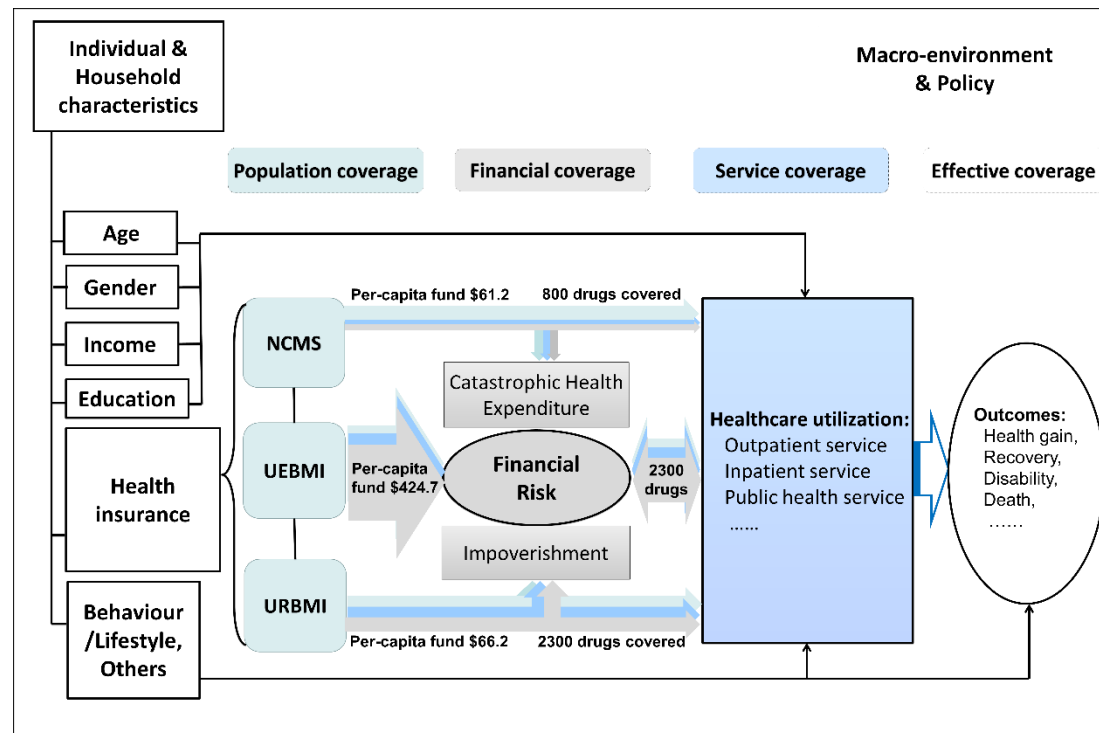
Individual & Household characteristics

Macro-environment & Policy

Population coverage

Financial coverage

Service coverage

Effective coverage

Age

Gender

Income

Education

Health insurance

Behaviour /Lifestyle, Others

NCMS

UEBMI

URBMI

Per-capita fund \$61.2

800 drugs covered

Catastrophic Health Expenditure

Per-capita fund \$424.7

Financial Risk

2300 drugs

Impoverishment

Per-capita fund \$66.2

2300 drugs covered

Healthcare utilization:
Outpatient service
Inpatient service
Public health service
……

Outcomes:
Health gain,
Recovery,
Disability,
Death,
……